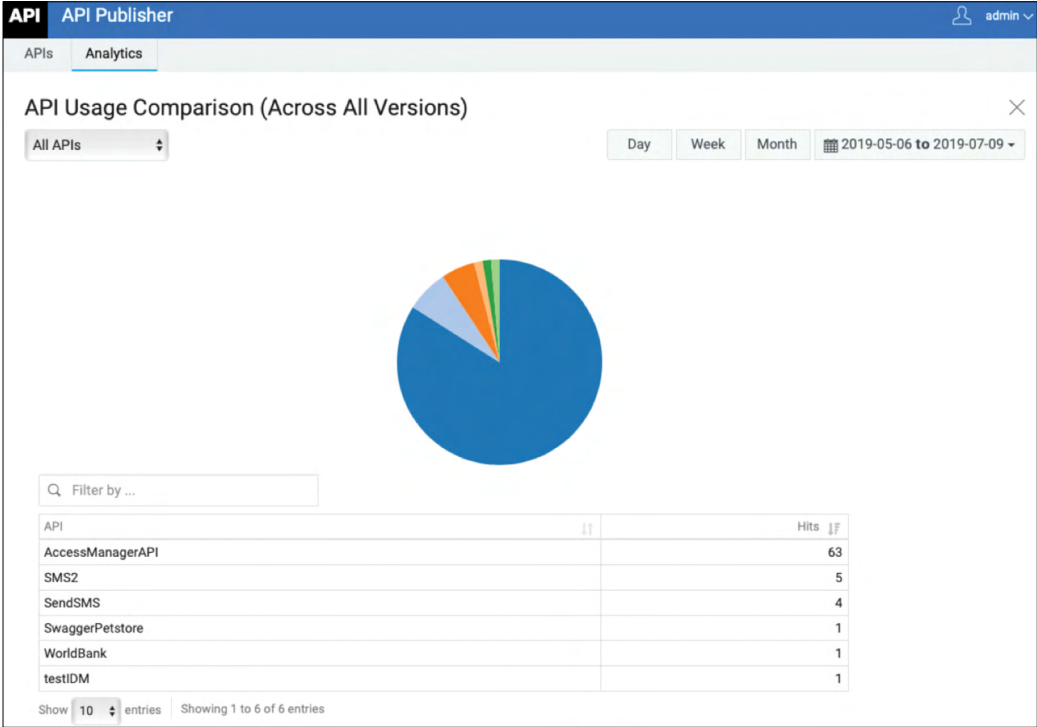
API API Publisher

admin

APIs Analytics

API Usage Comparison (Across All Versions)

All APIs

Day Week Month 2019-05-06 **to** 2019-07-09

Filter by ...

| API | Hits |
|---|---|
| AccessManagerAPI | 63 |
| SMS2 | 5 |
| SendSMS | 4 |
| SwaggerPetstore | 1 |
| WorldBank | 1 |
| testIDM | 1 |

Show 10 entries Showing 1 to 6 of 6 entries